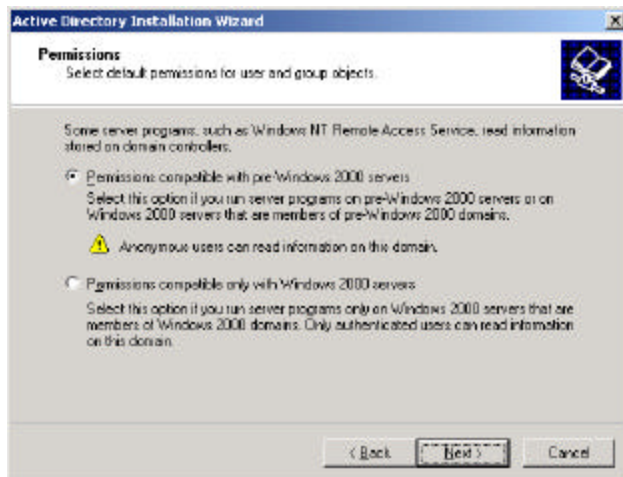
Active Directory Installation Wizard

Permissions
Select default permissions for user and group objects.

Some server programs, such as Windows NT Remote Access Service, read information stored on domain controllers.

Permissions compatible with pre-Windows 2000 servers
Select this option if you run server programs on pre-Windows 2000 servers or on Windows 2000 servers that are members of pre-Windows 2000 domains.

Anonymous users can read information on this domain.

Permissions compatible only with Windows 2000 servers
Select this option if you run server programs only on Windows 2000 servers that are members of Windows 2000 domains. Only authenticated users can read information on this domain.

< Back
Next >
Cancel